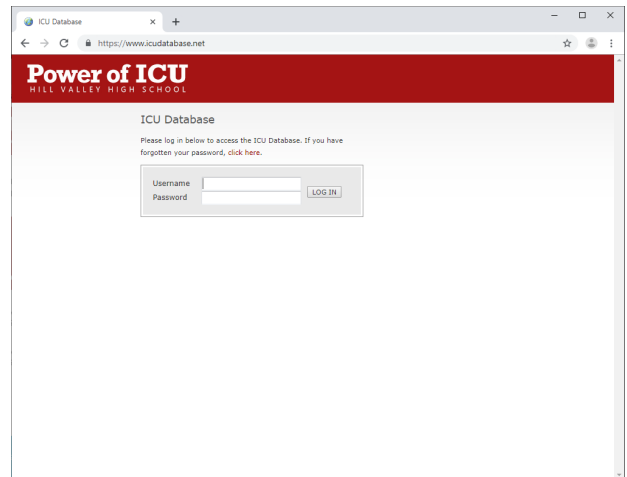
ICU Database
×
+
https://www.icudatabase.net

Power of ICU
HILL VALLEY HIGH SCHOOL

ICU Database

Please log in below to access the ICU Database. If you have forgotten your password, click here.

Username
Password
LOG IN